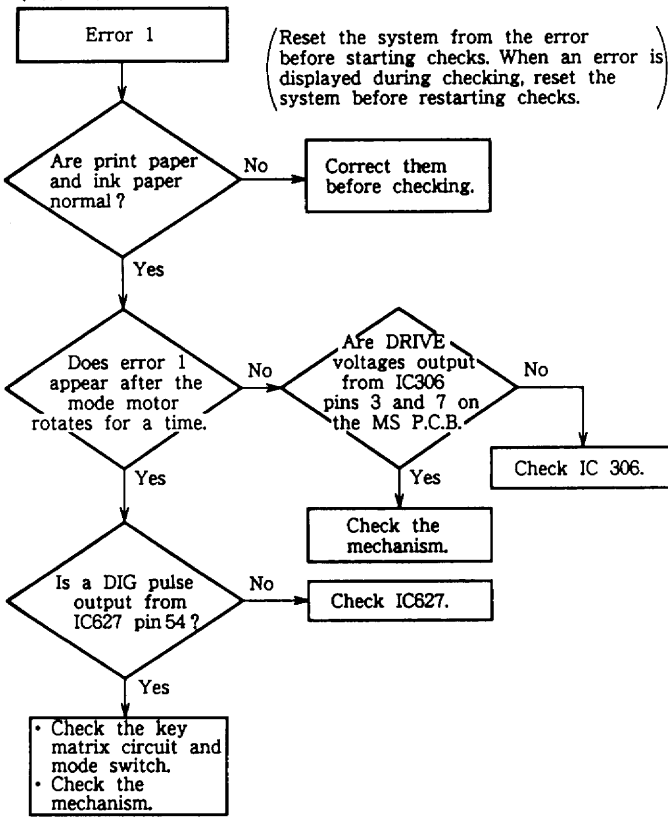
Error 1

Reset the system from the error before starting checks. When an error is displayed during checking, reset the system before restarting checks.

Are print paper and ink paper normal ?

No

Correct them before checking.

Yes

Does error 1 appear after the mode motor rotates for a time.

No

Are DRIVE voltages output from IC306 pins 3 and 7 on the MS P.C.B.

No

Check IC 306.

Yes

Check the mechanism.

Yes

Is a DIG pulse output from IC627 pin 54 ?

No

Check IC627.

Yes

· Check the key matrix circuit and mode switch.
· Check the mechanism.